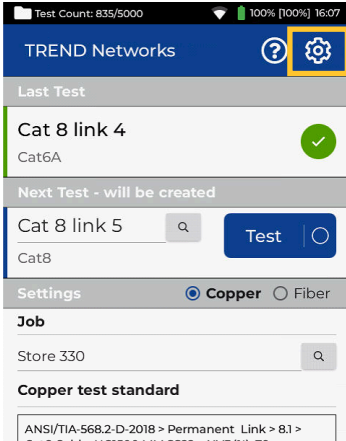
Test Count: 835/5000
100% [100%] 16:07

TREND Networks

Last Test

Cat 8 link 4

Cat6A

Next Test - will be created

Cat 8 link 5

Cat8

Test

Settings

Copper

Fiber

Job

Store 330

Copper test standard

ANSI/TIA-568.2-D-2018 > Permanent Link > 8.1 > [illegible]